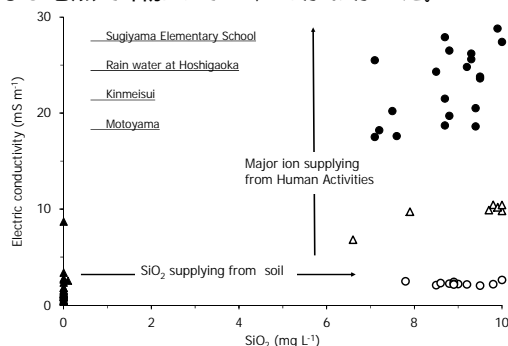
Sugiyama Elementary School

Rain water at Hoshigaoka

Kinmeisui

Motoyama

Major ion supplying from Human Activities

$SiO_2$ supplying from soil

Electric conductivity (mS m$^{-1}$)

$SiO_2$ (mg L$^{-1}$)

30

20

10

0

0

2

4

6

8

10